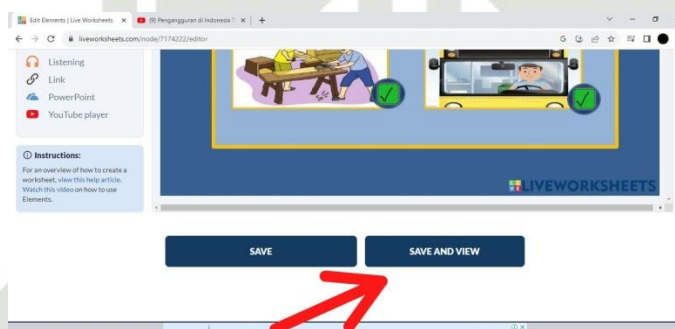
Edit Elements | Live Worksheets ×
(9) Pengangguran di Indonesia ×
+

liveworksheets.com/node/7174222/editor

Listening
Link
PowerPoint
YouTube player

ⓘ Instructions:
For an overview of how to create a worksheet, view this help article. Watch this video on how to use Elements.

LIVEWORKSHEETS

SAVE
SAVE AND VIEW